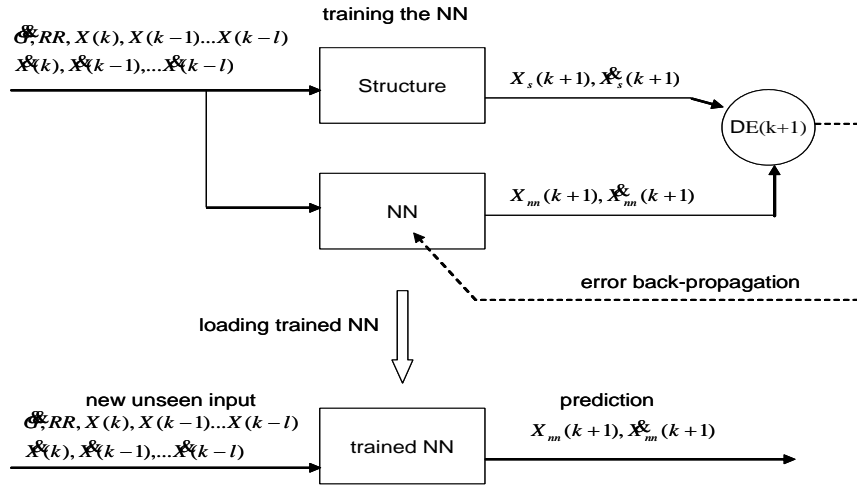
training the NN

$\theta\&, RR, X(k), X(k-1)...X(k-l)$
$X\&(k), X\&(k-1),...X\&(k-l)$

Structure

$X_s(k+1), X\&_s(k+1)$

DE(k+1)

NN

$X_{nn}(k+1), X\&_{nn}(k+1)$

error back-propagation

loading trained NN

new unseen input
$\theta\&, RR, X(k), X(k-1)...X(k-l)$
$X\&(k), X\&(k-1),...X\&(k-l)$

trained NN

prediction
$X_{nn}(k+1), X\&_{nn}(k+1)$